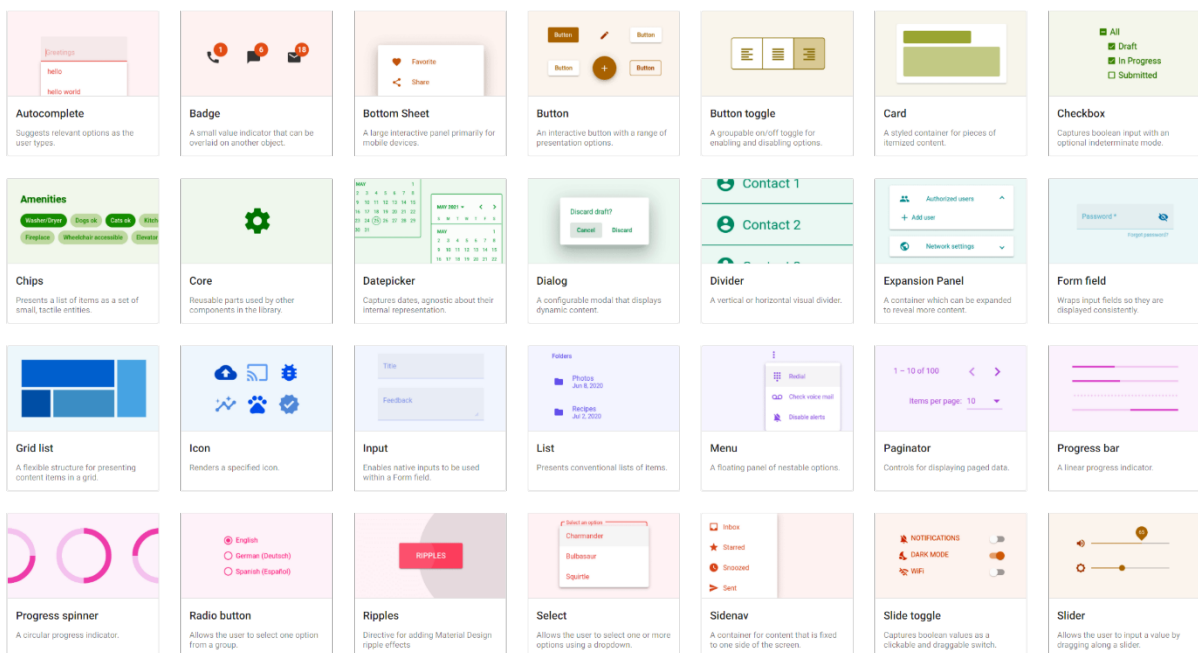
Greetings
hello
hello world

Autocomplete
Suggests relevant options as the user types.

1 6 18

Badge
A small value indicator that can be overlaid on another object.

Favorite
Share

Bottom Sheet
A large interactive panel primarily for mobile devices.

Button Button
Button + Button

Button
An interactive button with a range of presentation options.

Button toggle
A groupable on/off toggle for enabling and disabling options.

Card
A styled container for pieces of itemized content.

All
Draft
In Progress
Submitted

Checkbox
Captures boolean input with an optional indeterminate mode.

Amenities
Washer/Dryer Dogs ok Cats ok Kitch
Fireplace Wheelchair accessible Elevator

Chips
Presents a list of items as a set of small, tactile entities.

Core
Reusable parts used by other components in the library.

MAY
MAY 2021

Datepicker
Captures dates, agnostic about their internal representation.

Discard draft?
Cancel Discard

Dialog
A configurable modal that displays dynamic content.

Contact 1
Contact 2

Divider
A vertical or horizontal visual divider.

Authorized users
Add user
Network settings

Expansion Panel
A container which can be expanded to reveal more content.

Password *
Forgot password?

Form field
Wraps input fields so they are displayed consistently.

Grid list
A flexible structure for presenting content items in a grid.

Icon
Renders a specified icon.

Title
Feedback

Input
Enables native inputs to be used within a Form field.

Folders
Photos
Jun 8, 2020
Recipes
Jul 2, 2020

List
Presents conventional lists of items.

Redial
Check voice mail
Disable alerts

Menu
A floating panel of nestable options.

1 – 10 of 100
Items per page: 10

Paginator
Controls for displaying paged data.

Progress bar
A linear progress indicator.

Progress spinner
A circular progress indicator.

English
German (Deutsch)
Spanish (Español)

Radio button
Allows the user to select one option from a group.

RIPPLES

Ripples
Directive for adding Material Design ripple effects

Select an option
Charmander
Bulbasaur
Squirtle

Select
Allows the user to select one or more options using a dropdown.

Inbox
Starred
Snoozed
Sent

Sidenav
A container for content that is fixed to one side of the screen.

NOTIFICATIONS
DARK MODE
WiFi

Slide toggle
Captures boolean values as a clickable and draggable switch.

65

Slider
Allows the user to input a value by dragging along a slider.